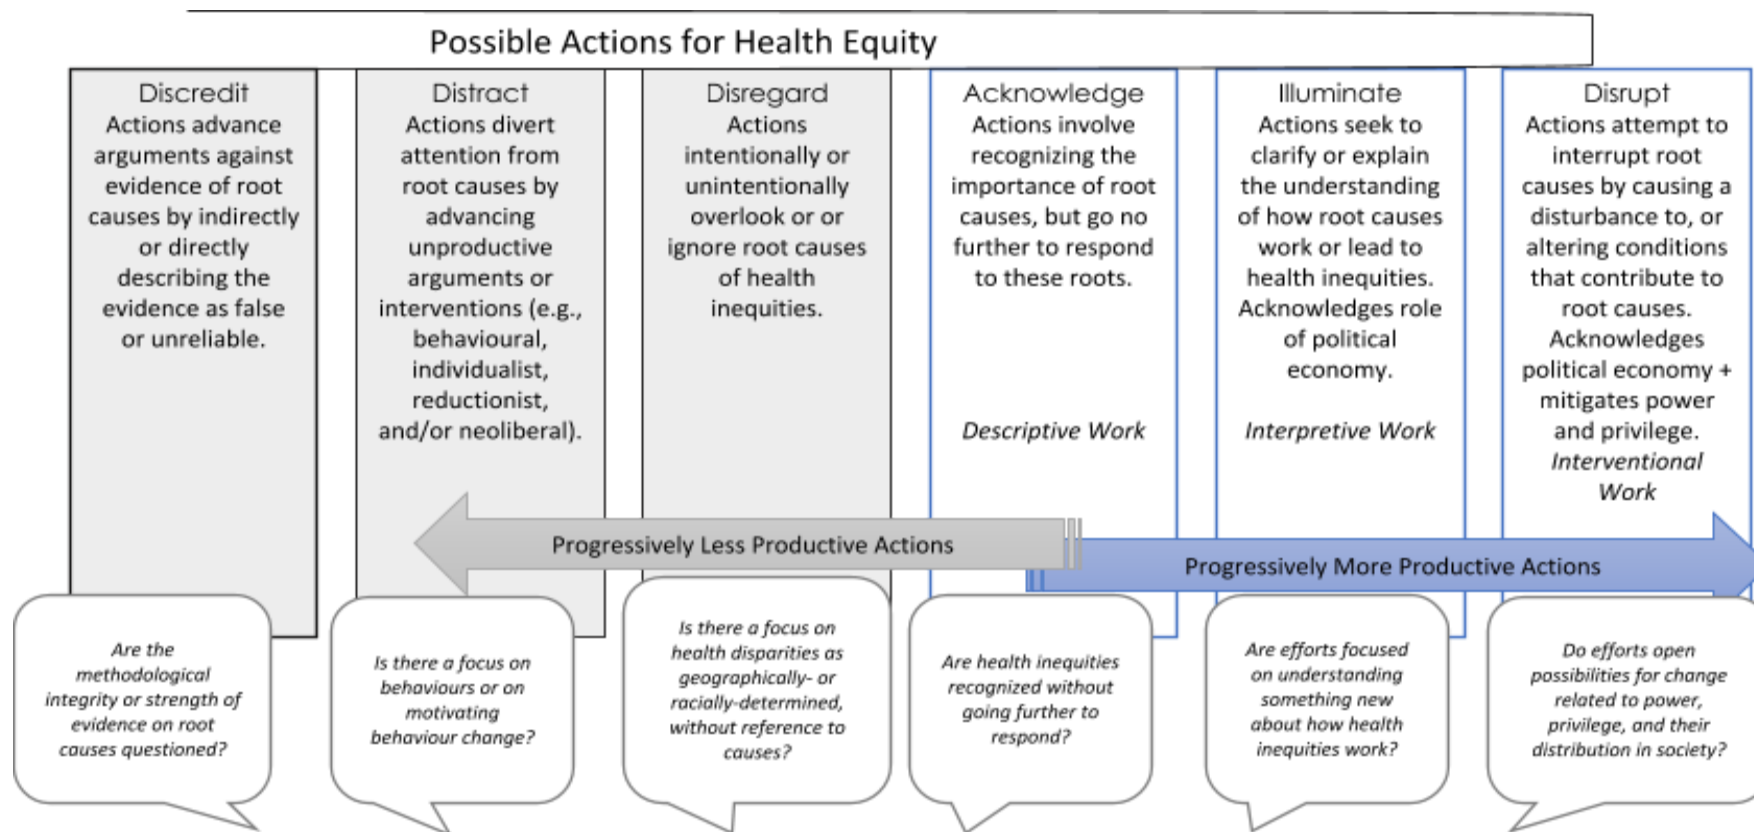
Possible Actions for Health Equity

Discredit
Actions advance arguments against evidence of root causes by indirectly or directly describing the evidence as false or unreliable.

Distract
Actions divert attention from root causes by advancing unproductive arguments or interventions (e.g., behavioural, individualist, reductionist, and/or neoliberal).

Disregard
Actions intentionally or unintentionally overlook or or ignore root causes of health inequities.

Acknowledge
Actions involve recognizing the importance of root causes, but go no further to respond to these roots.

*Descriptive Work*

Illuminate
Actions seek to clarify or explain the understanding of how root causes work or lead to health inequities. Acknowledges role of political economy.

*Interpretive Work*

Disrupt
Actions attempt to interrupt root causes by causing a disturbance to, or altering conditions that contribute to root causes. Acknowledges political economy + mitigates power and privilege.

*Interventional Work*

Progressively Less Productive Actions

Progressively More Productive Actions

*Are the methodological integrity or strength of evidence on root causes questioned?*

*Is there a focus on behaviours or on motivating behaviour change?*

*Is there a focus on health disparities as geographically- or racially-determined, without reference to causes?*

*Are health inequities recognized without going further to respond?*

*Are efforts focused on understanding something new about how health inequities work?*

*Do efforts open possibilities for change related to power, privilege, and their distribution in society?*